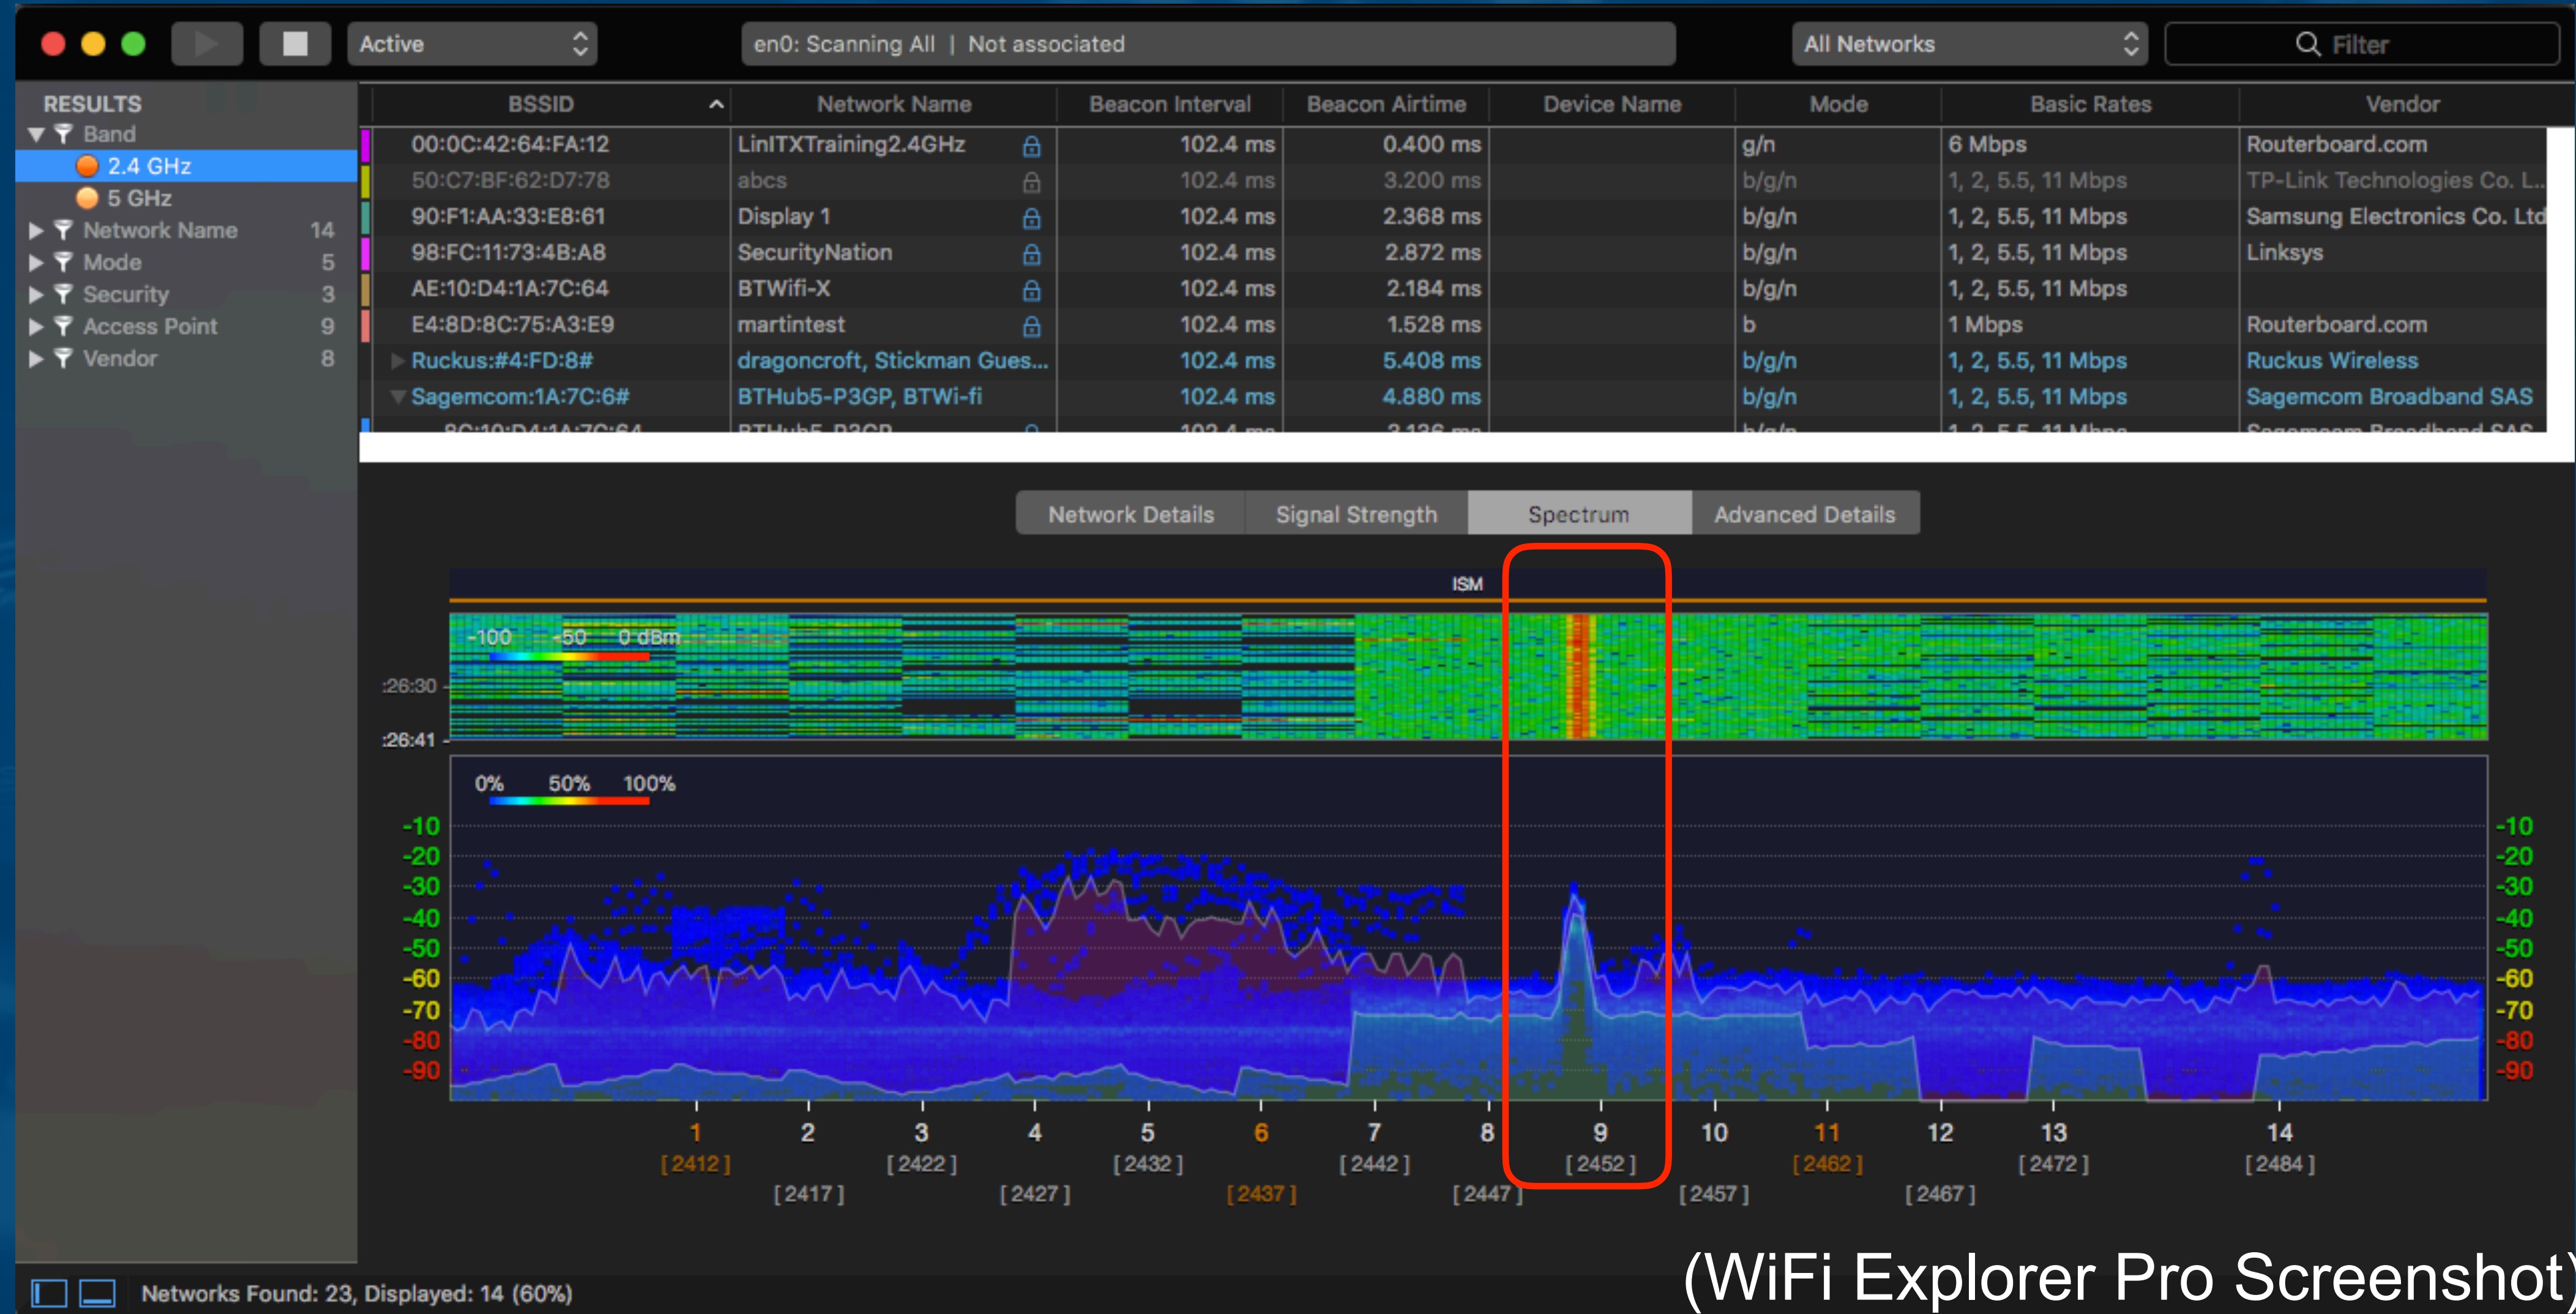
Active

en0: Scanning All | Not associated

All Networks

Filter

RESULTS
Band
2.4 GHz
5 GHz
Network Name 14
Mode 5
Security 3
Access Point 9
Vendor 8

| BSSID | Network Name | Beacon Interval | Beacon Airtime | Device Name | Mode | Basic Rates | Vendor |
|---|---|---|---|---|---|---|---|
| 00:0C:42:64:FA:12 | LinITXTraining2.4GHz | 102.4 ms | 0.400 ms | | g/n | 6 Mbps | Routerboard.com |
| 50:C7:BF:62:D7:78 | abcs | 102.4 ms | 3.200 ms | | b/g/n | 1, 2, 5.5, 11 Mbps | TP-Link Technologies Co. L... |
| 90:F1:AA:33:E8:61 | Display 1 | 102.4 ms | 2.368 ms | | b/g/n | 1, 2, 5.5, 11 Mbps | Samsung Electronics Co. Ltd |
| 98:FC:11:73:4B:A8 | SecurityNation | 102.4 ms | 2.872 ms | | b/g/n | 1, 2, 5.5, 11 Mbps | Linksys |
| AE:10:D4:1A:7C:64 | BTWifi-X | 102.4 ms | 2.184 ms | | b/g/n | 1, 2, 5.5, 11 Mbps | |
| E4:8D:8C:75:A3:E9 | martintest | 102.4 ms | 1.528 ms | | b | 1 Mbps | Routerboard.com |
| Ruckus:#4:FD:8# | dragoncroft, Stickman Gues... | 102.4 ms | 5.408 ms | | b/g/n | 1, 2, 5.5, 11 Mbps | Ruckus Wireless |
| Sagemcom:1A:7C:6# | BTHub5-P3GP, BTWi-fi | 102.4 ms | 4.880 ms | | b/g/n | 1, 2, 5.5, 11 Mbps | Sagemcom Broadband SAS |

Network Details | Signal Strength | Spectrum | Advanced Details

ISM

-100 -50 0 dBm

:26:30
:26:41

0% 50% 100%

-10 -20 -30 -40 -50 -60 -70 -80 -90

1 [2412] 2 [2417] 3 [2422] 4 [2427] 5 [2432] 6 [2437] 7 [2442] 8 [2447] 9 [2452] 10 [2457] 11 [2462] 12 [2467] 13 [2472] 14 [2484]

Networks Found: 23, Displayed: 14 (60%)

(WiFi Explorer Pro Screenshot)